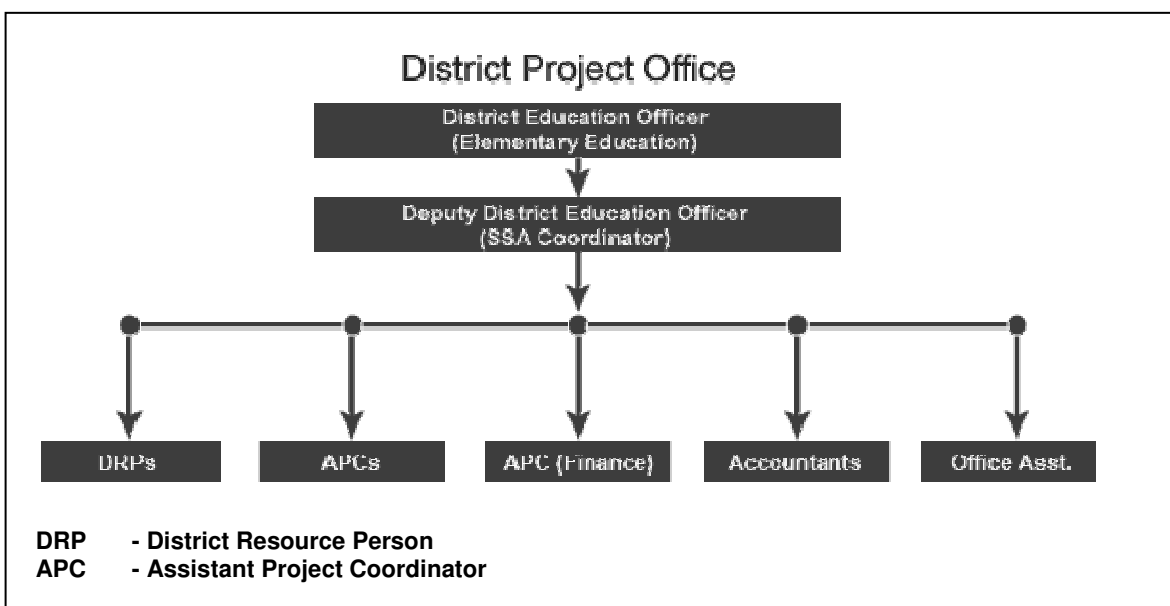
District Project Office

District Education Officer (Elementary Education)

Deputy District Education Officer (SSA Coordinator)

DRPs

APCs

APC (Finance)

Accountants

Office Asst.

DRP - District Resource Person
APC - Assistant Project Coordinator